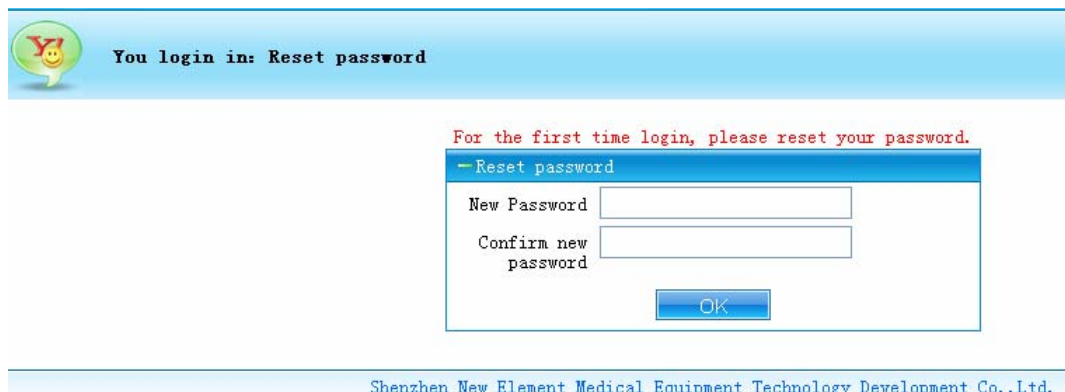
Y!

You login in: Reset password

For the first time login, please reset your password.

- Reset password

New Password

Confirm new password

OK

Shenzhen New Element Medical Equipment Technology Development Co.,Ltd.